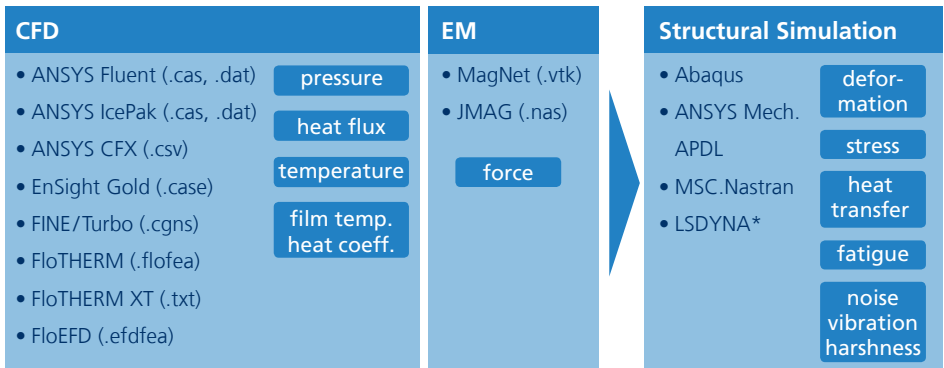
CFD

• ANSYS Fluent (.cas, .dat)
• ANSYS IcePak (.cas, .dat)
• ANSYS CFX (.csv)
• EnSight Gold (.case)
• FINE/Turbo (.cgns)
• FloTHERM (.flofea)
• FloTHERM XT (.txt)
• FloEFD (.efdfea)

pressure

heat flux

temperature

film temp. heat coeff.

EM

• MagNet (.vtk)
• JMAG (.nas)

force

Structural Simulation

• Abaqus
• ANSYS Mech. APDL
• MSC.Nastran
• LSDYNA*

deformation

stress

heat transfer

fatigue

noise vibration harshness